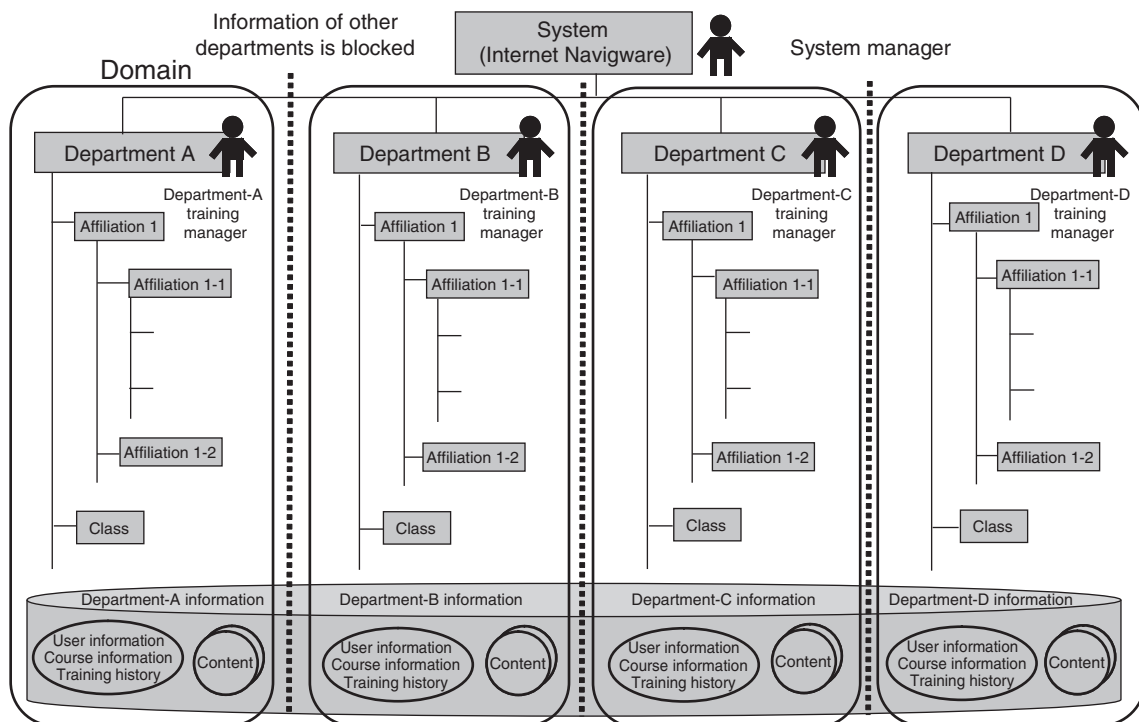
Information of other departments is blocked

System
(Internet Navigware)

System manager

Domain

Department A
Department-A training manager
Affiliation 1
Affiliation 1-1
Affiliation 1-2
Class

Department B
Department-B training manager
Affiliation 1
Affiliation 1-1
Affiliation 1-2
Class

Department C
Department-C training manager
Affiliation 1
Affiliation 1-1
Affiliation 1-2
Class

Department D
Department-D training manager
Affiliation 1
Affiliation 1-1
Affiliation 1-2
Class

Department-A information
User information
Course information
Training history
Content

Department-B information
User information
Course information
Training history
Content

Department-C information
User information
Course information
Training history
Content

Department-D information
User information
Course information
Training history
Content